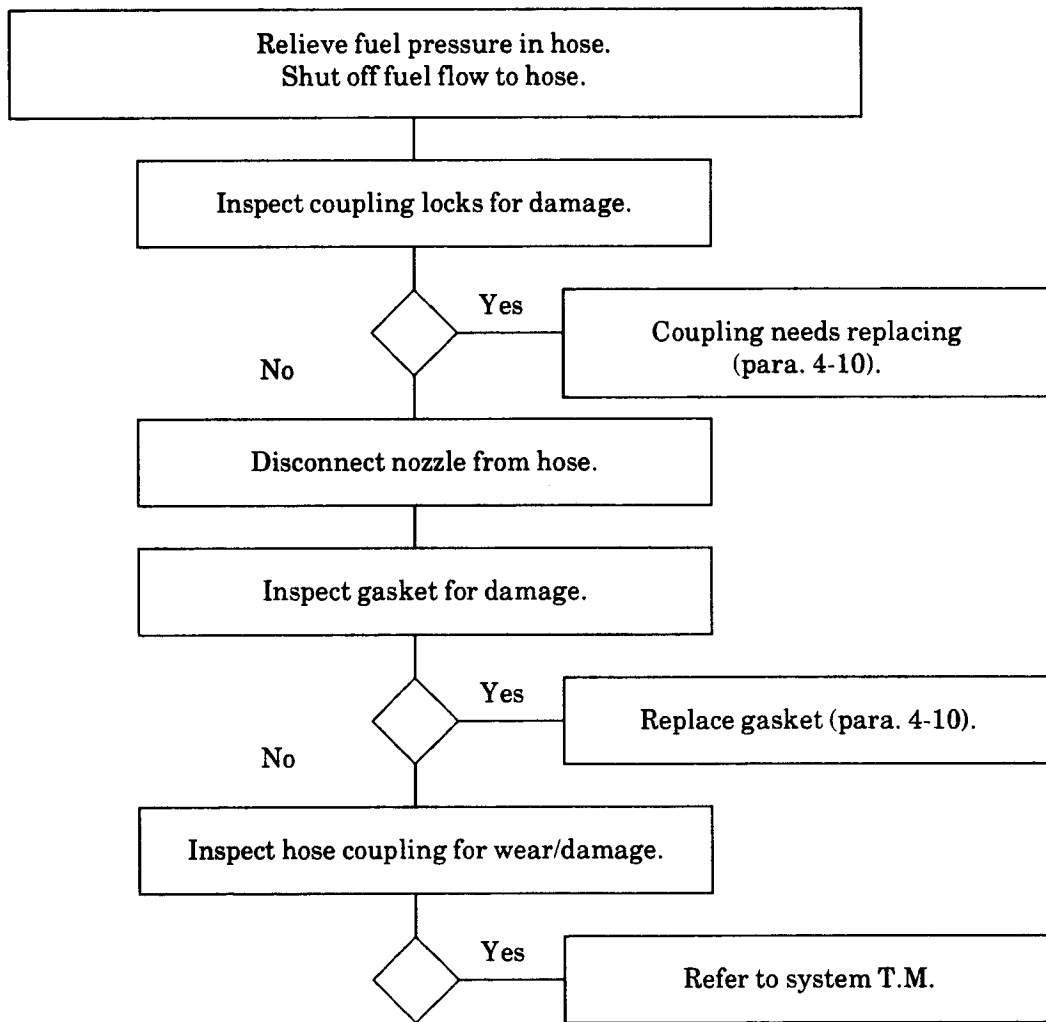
Relieve fuel pressure in hose.
Shut off fuel flow to hose.

Inspect coupling locks for damage.

Yes

Coupling needs replacing (para. 4-10).

No

Disconnect nozzle from hose.

Inspect gasket for damage.

Yes

Replace gasket (para. 4-10).

No

Inspect hose coupling for wear/damage.

Yes

Refer to system T.M.